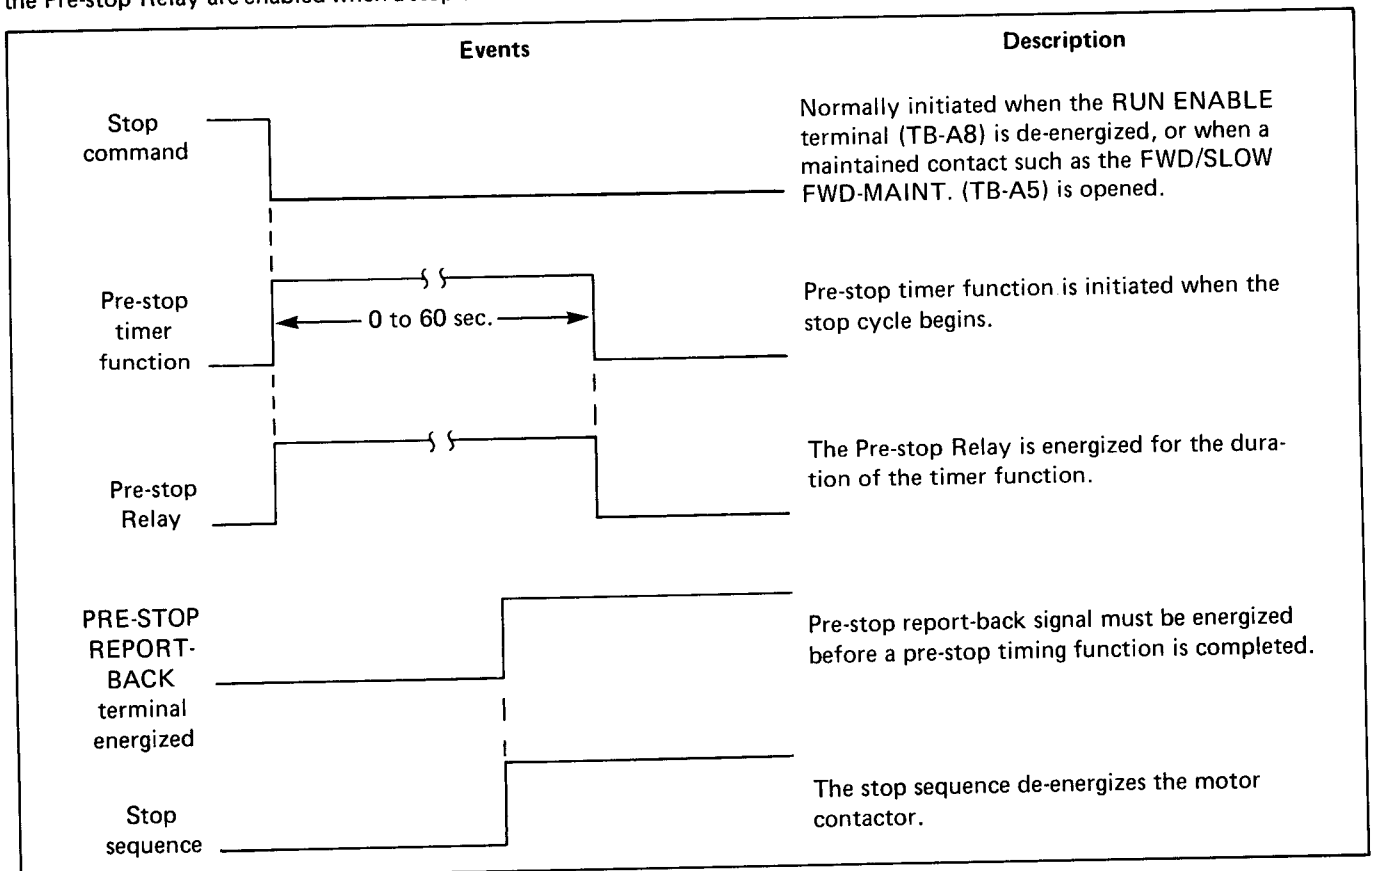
the Pre-stop Relay are enabled when a stop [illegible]

| Events | Description |
|---|---|
| Stop command | Normally initiated when the RUN ENABLE terminal (TB-A8) is de-energized, or when a maintained contact such as the FWD/SLOW FWD-MAINT. (TB-A5) is opened. |
| Pre-stop timer function (0 to 60 sec.) | Pre-stop timer function is initiated when the stop cycle begins. |
| Pre-stop Relay | The Pre-stop Relay is energized for the duration of the timer function. |
| PRE-STOP REPORT-BACK terminal energized | Pre-stop report-back signal must be energized before a pre-stop timing function is completed. |
| Stop sequence | The stop sequence de-energizes the motor contactor. |